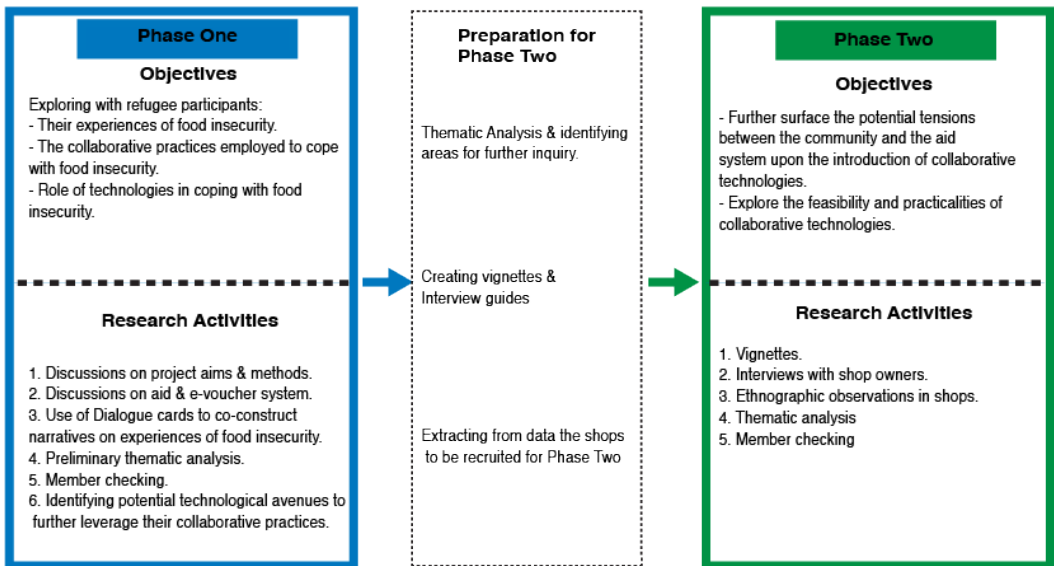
Phase One

Objectives

Exploring with refugee participants:
- Their experiences of food insecurity.
- The collaborative practices employed to cope with food insecurity.
- Role of technologies in coping with food insecurity.

Research Activities

1. Discussions on project aims & methods.
2. Discussions on aid & e-voucher system.
3. Use of Dialogue cards to co-construct narratives on experiences of food insecurity.
4. Preliminary thematic analysis.
5. Member checking.
6. Identifying potential technological avenues to further leverage their collaborative practices.

Preparation for Phase Two

Thematic Analysis & identifying areas for further inquiry.

Creating vignettes & Interview guides

Extracting from data the shops to be recruited for Phase Two

Phase Two

Objectives

- Further surface the potential tensions between the community and the aid system upon the introduction of collaborative technologies.
- Explore the feasibility and practicalities of collaborative technologies.

Research Activities

1. Vignettes.
2. Interviews with shop owners.
3. Ethnographic observations in shops.
4. Thematic analysis
5. Member checking